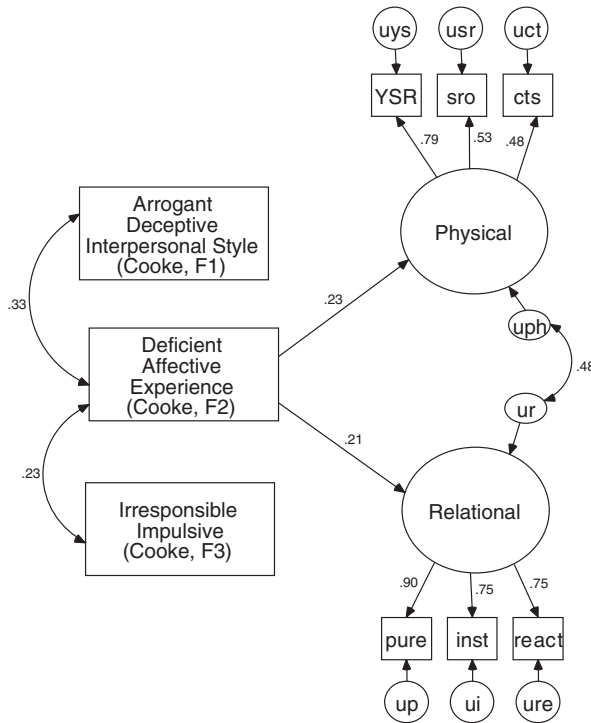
uys
usr
uct
YSR
sro
cts
.79
.53
.48
Physical
Arrogant Deceptive Interpersonal Style (Cooke, F1)
.33
Deficient Affective Experience (Cooke, F2)
.23
uph
.48
ur
.21
.23
Irresponsible Impulsive (Cooke, F3)
Relational
.90
.75
.75
pure
inst
react
up
ui
ure